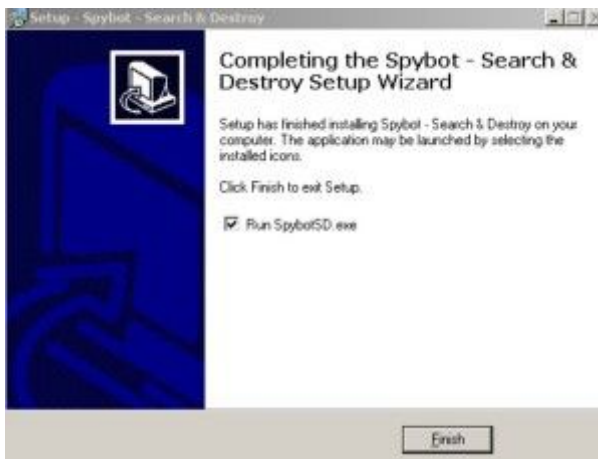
Setup - Spybot - Search & Destroy

Completing the Spybot - Search & Destroy Setup Wizard

Setup has finished installing Spybot - Search & Destroy on your computer. The application may be launched by selecting the installed icons.

Click Finish to exit Setup.

Run SpybotSD.exe

Finish